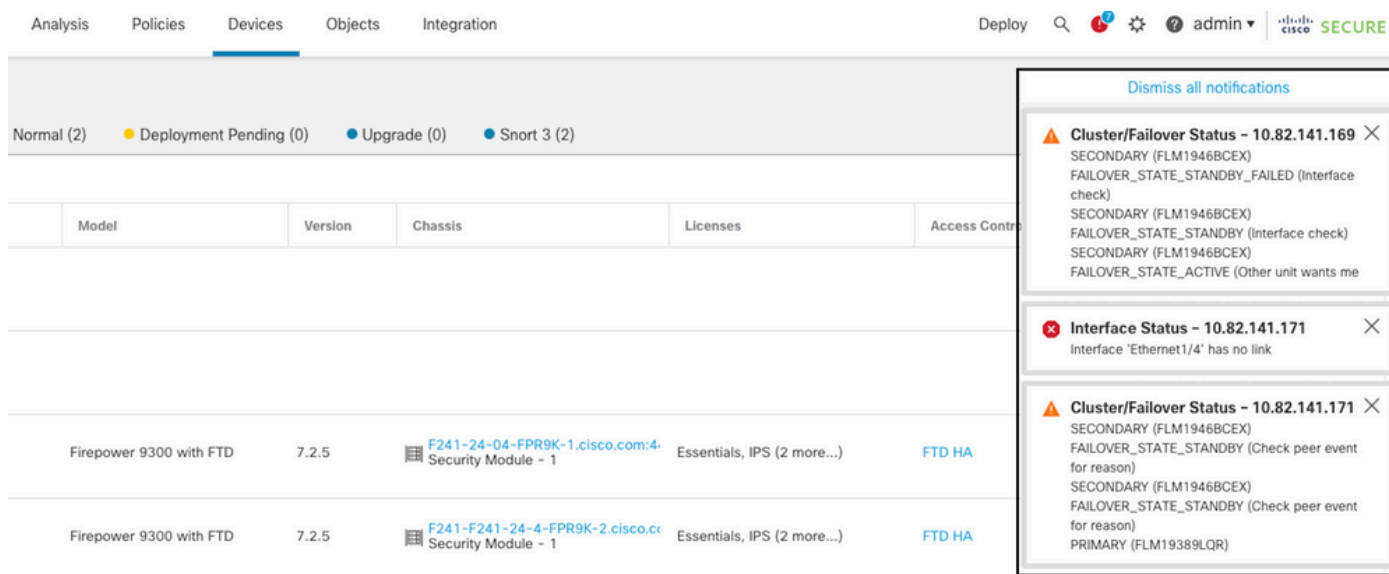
Analysis Policies Devices Objects Integration

Deploy admin ▾ cisco SECURE

Normal (2) Deployment Pending (0) Upgrade (0) Snort 3 (2)

| Model | Version | Chassis | Licenses | Access Contr |
|---|---|---|---|---|
| Firepower 9300 with FTD | 7.2.5 | F241-24-04-FPR9K-1.cisco.com:4 Security Module - 1 | Essentials, IPS (2 more...) | FTD HA |
| Firepower 9300 with FTD | 7.2.5 | F241-F241-24-4-FPR9K-2.cisco.c Security Module - 1 | Essentials, IPS (2 more...) | FTD HA |

Dismiss all notifications

Cluster/Failover Status - 10.82.141.169
SECONDARY (FLM1946BCEX)
FAILOVER_STATE_STANDBY_FAILED (Interface check)
SECONDARY (FLM1946BCEX)
FAILOVER_STATE_STANDBY (Interface check)
SECONDARY (FLM1946BCEX)
FAILOVER_STATE_ACTIVE (Other unit wants me

Interface Status - 10.82.141.171
Interface 'Ethernet1/4' has no link

Cluster/Failover Status - 10.82.141.171
SECONDARY (FLM1946BCEX)
FAILOVER_STATE_STANDBY (Check peer event for reason)
SECONDARY (FLM1946BCEX)
FAILOVER_STATE_STANDBY (Check peer event for reason)
PRIMARY (FLM19389LQR)